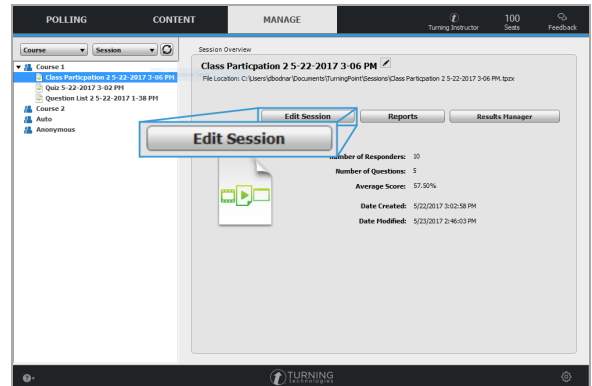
POLLING
CONTENT
MANAGE
Turning Instructor
100
Seats
Feedback

Course
Session

Course 1
Class Particpation 2 5-22-2017 3-06 PM
Quiz 5-22-2017 3-02 PM
Question List 2 5-22-2017 1-38 PM
Course 2
Auto
Anonymous

Session Overview
Class Particpation 2 5-22-2017 3-06 PM
File Location: C:\Users\dbodnar\Documents\TurningPoint\Sessions\Class Particpation 2 5-22-2017 3-06 PM.tpzx

Edit Session
Reports
Results Manager

Edit Session

Number of Responders: 10
Number of Questions: 5
Average Score: 57.50%
Date Created: 5/22/2017 3:02:58 PM
Date Modified: 5/23/2017 2:46:03 PM

TURNING
technologies